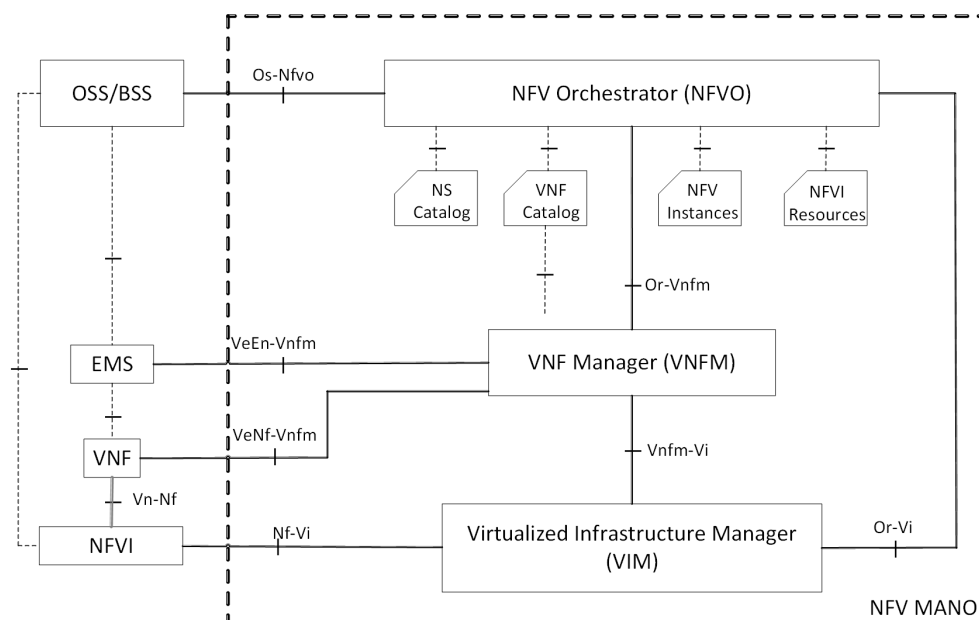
OSS/BSS

Os-Nfvo

NFV Orchestrator (NFVO)

NS Catalog

VNF Catalog

NFV Instances

NFVI Resources

Or-Vnfm

EMS

VeEn-Vnfm

VNF Manager (VNFM)

VNF

VeNf-Vnfm

Vnfm-Vi

Vn-Nf

NFVI

Nf-Vi

Virtualized Infrastructure Manager (VIM)

Or-Vi

NFV MANO